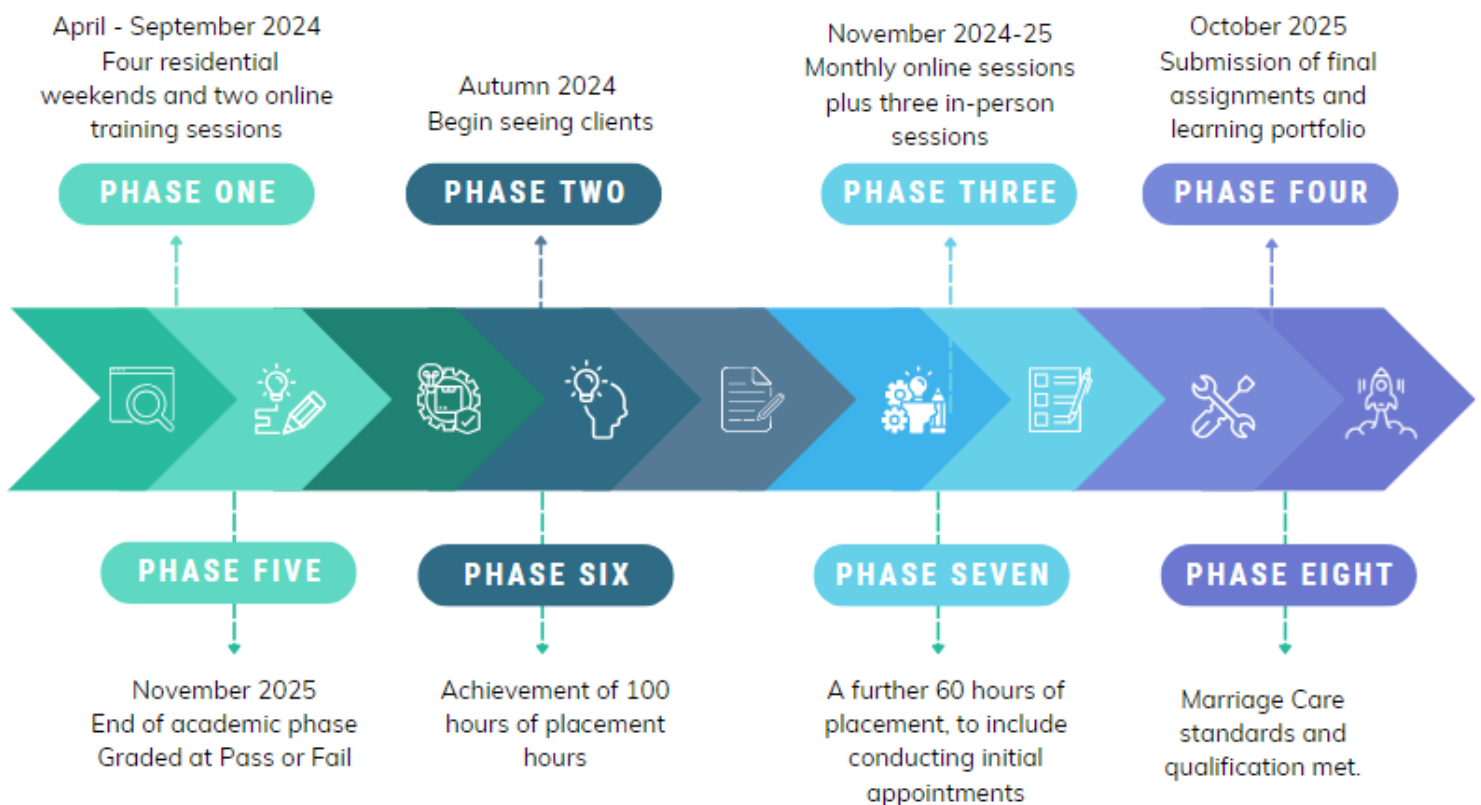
April - September 2024
Four residential weekends and two online training sessions

PHASE ONE

Autumn 2024
Begin seeing clients

PHASE TWO

November 2024-25
Monthly online sessions plus three in-person sessions

PHASE THREE

October 2025
Submission of final assignments and learning portfolio

PHASE FOUR

PHASE FIVE

November 2025
End of academic phase
Graded at Pass or Fail

PHASE SIX

Achievement of 100 hours of placement hours

PHASE SEVEN

A further 60 hours of placement, to include conducting initial appointments

PHASE EIGHT

Marriage Care standards and qualification met.